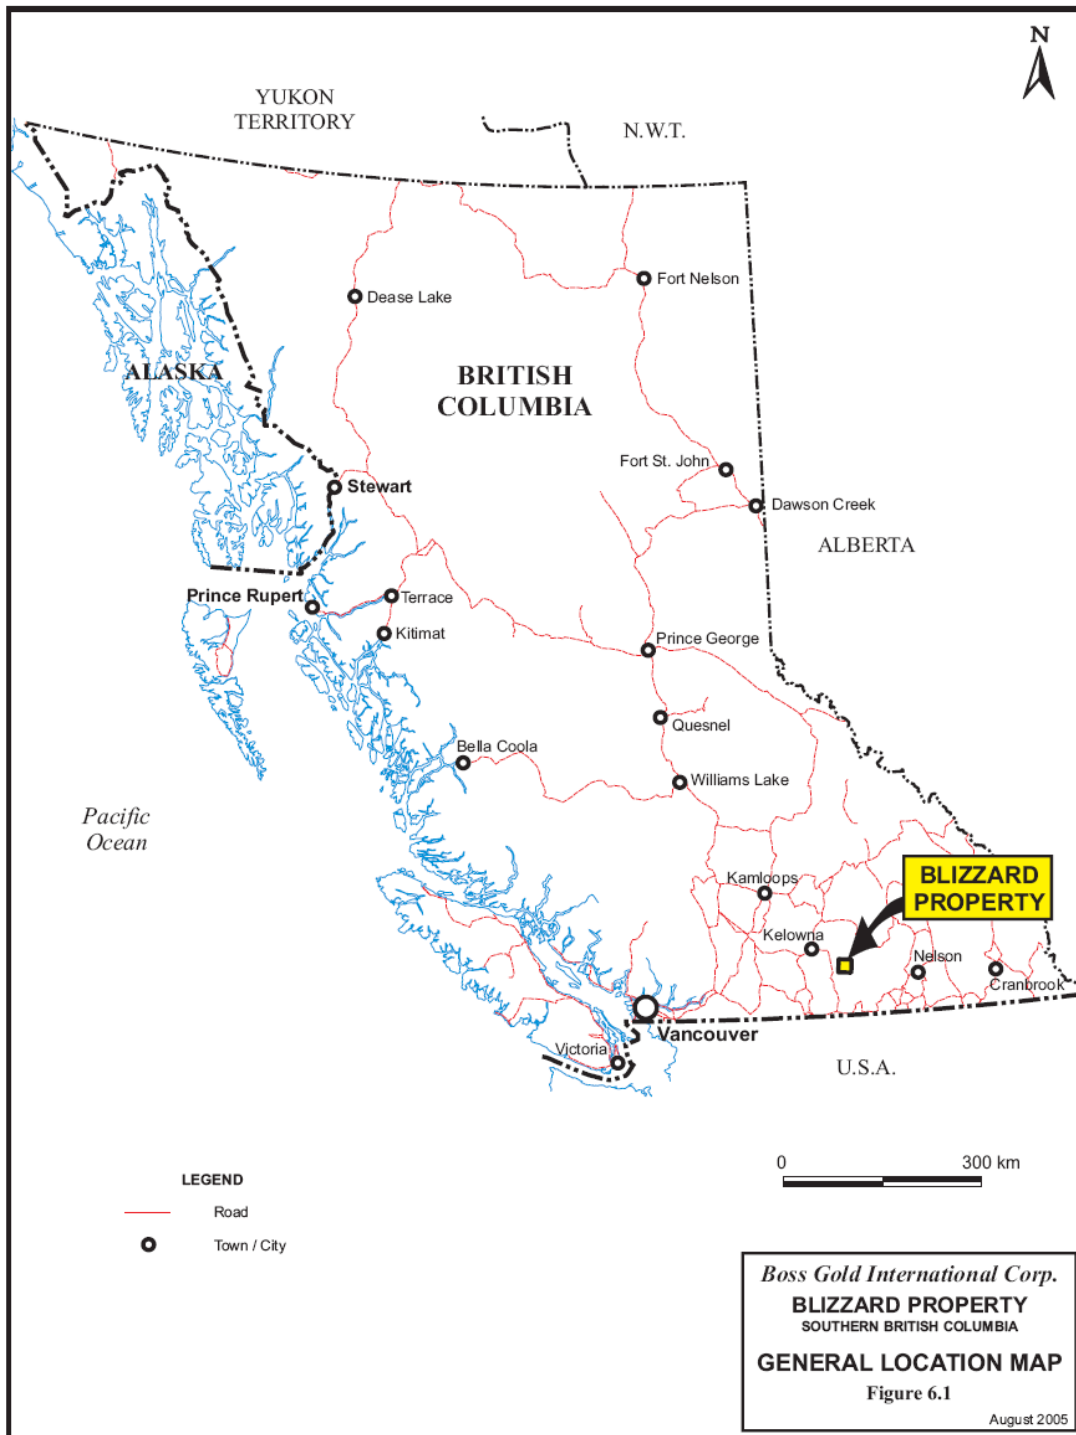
N

YUKON TERRITORY

N.W.T.

Fort Nelson

Dease Lake

ALASKA

BRITISH COLUMBIA

Fort St. John

Stewart

Dawson Creek

ALBERTA

Prince Rupert

Terrace

Kitimat

Prince George

Quesnel

Bella Coola

Williams Lake

Pacific Ocean

Kamloops

BLIZZARD PROPERTY

Kelowna

Nelson

Cranbrook

Vancouver

Victoria

U.S.A.

0 300 km

LEGEND

Road

Town / City

Boss Gold International Corp.
BLIZZARD PROPERTY
SOUTHERN BRITISH COLUMBIA
GENERAL LOCATION MAP
Figure 6.1
August 2005